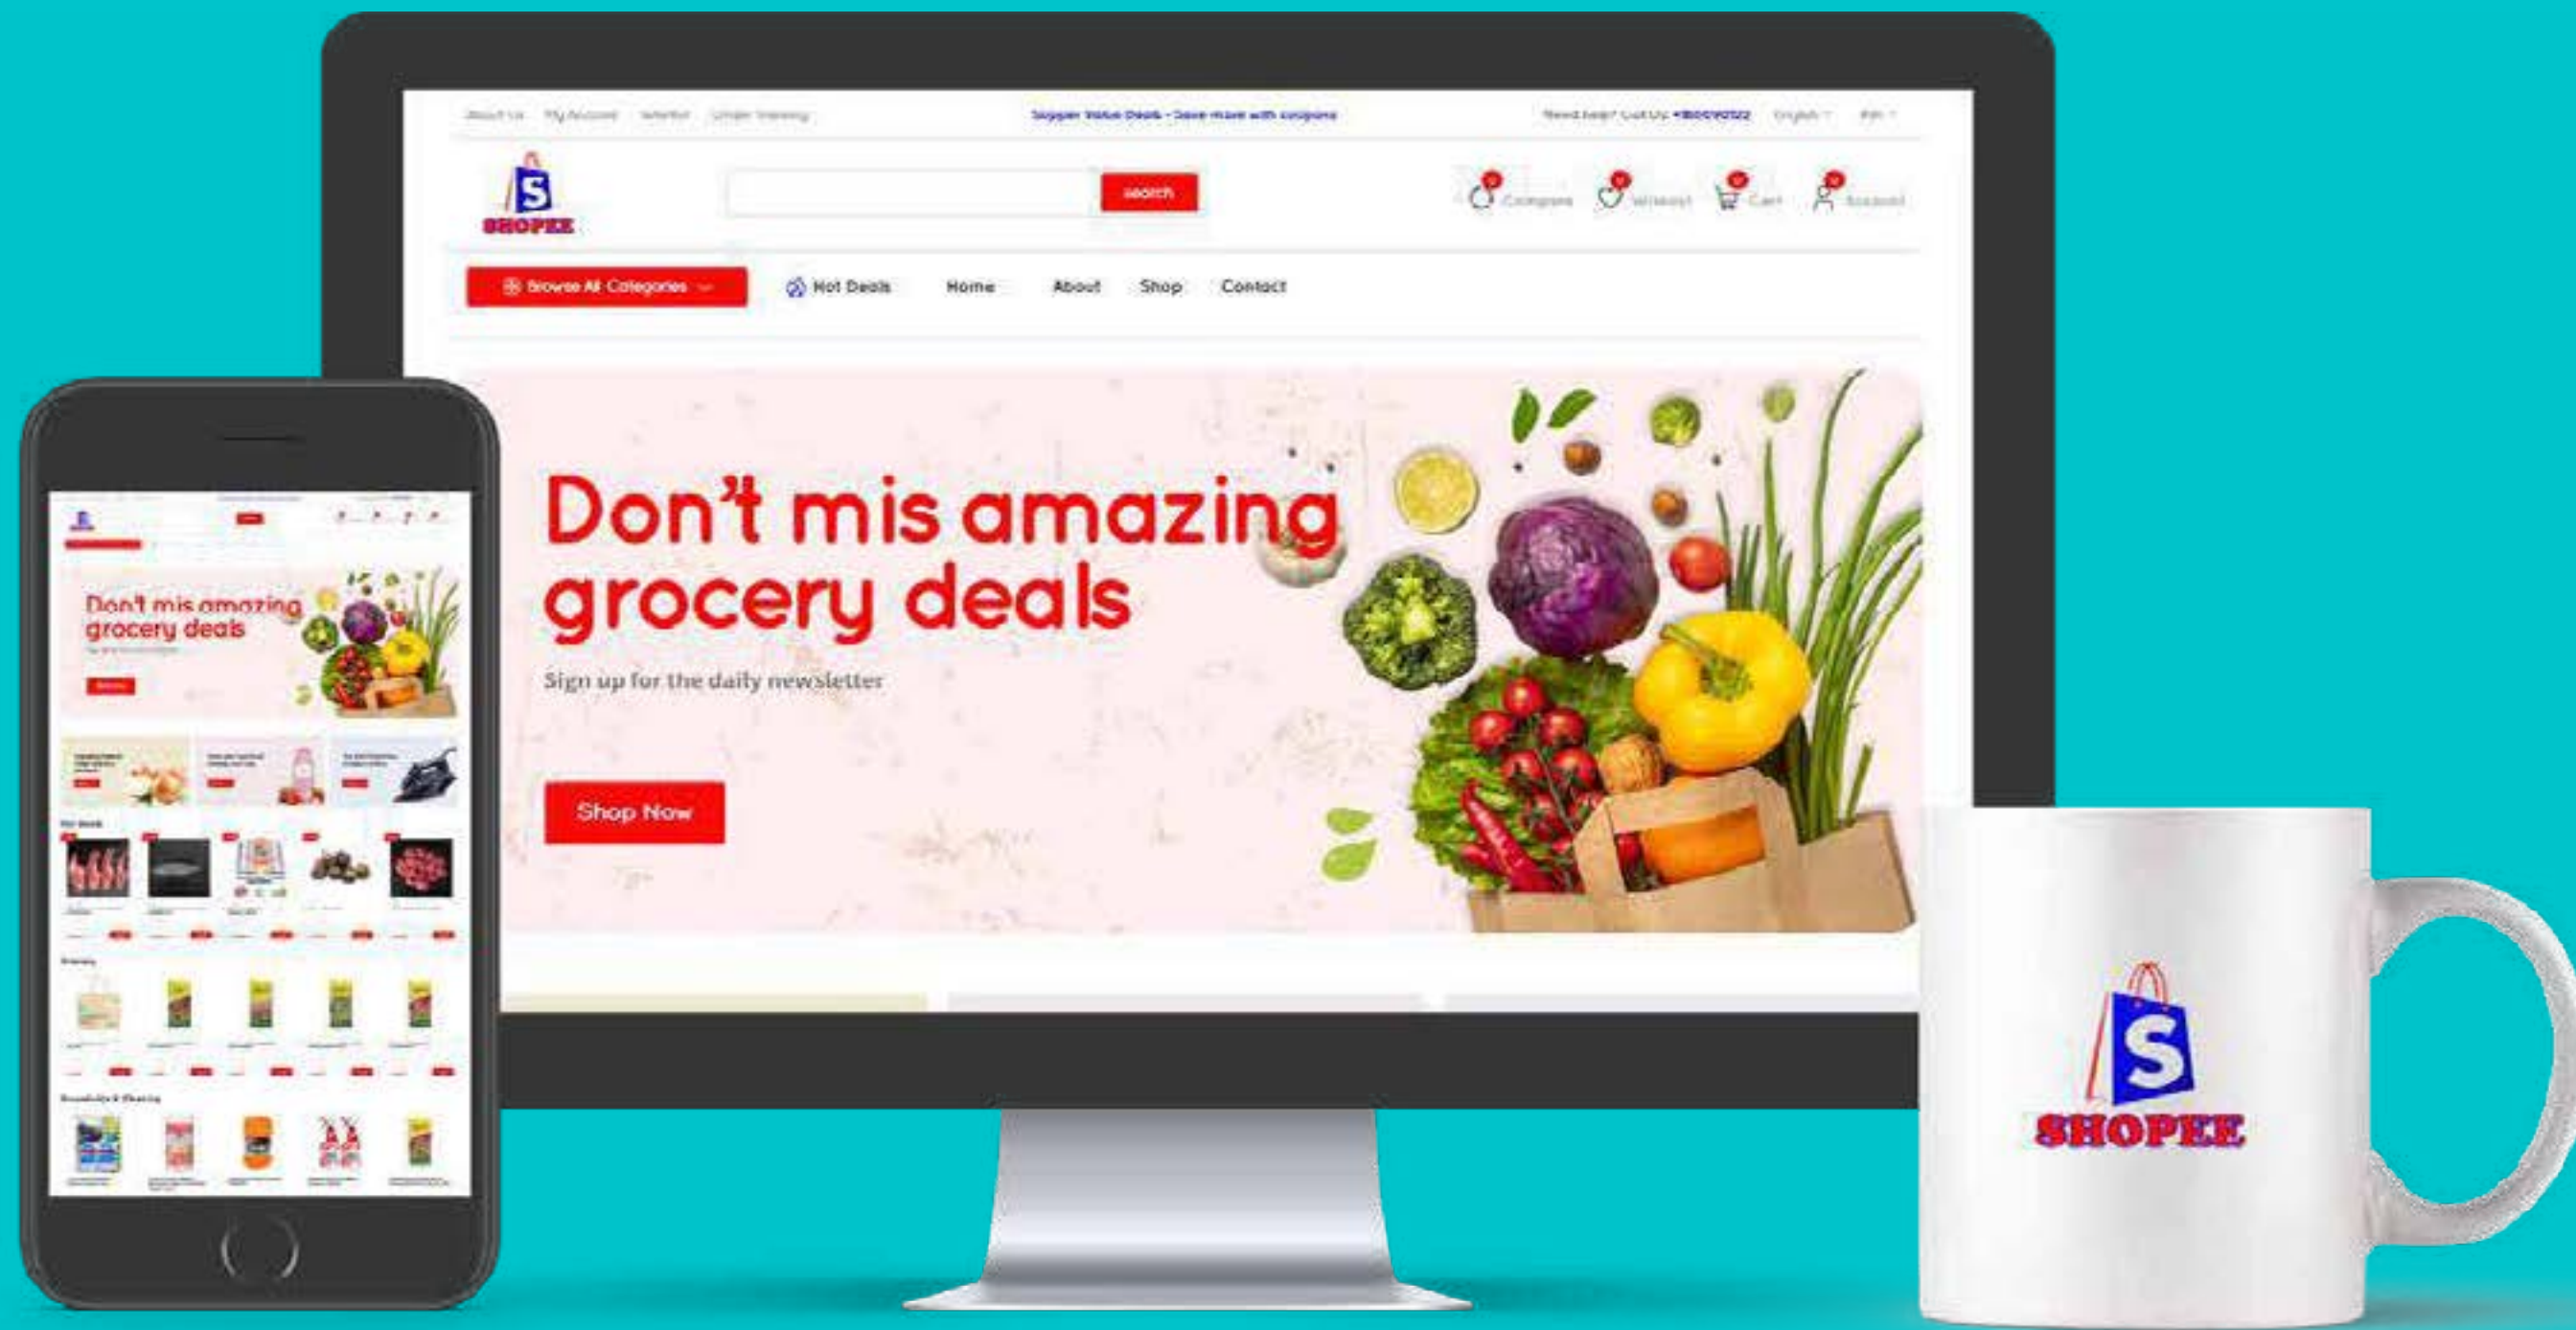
About Us My Account Wishlist Order Tracking

Supper Value Deals - Save more with coupons

Need help? Call Us: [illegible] English INR

S
SHOPEE

Search

Compare Wishlist Cart Account

Browse All Categories

Hot Deals Home About Shop Contact

Don't mis amazing grocery deals

Sign up for the daily newsletter

Shop Now

Don't mis amazing grocery deals

S
SHOPEE